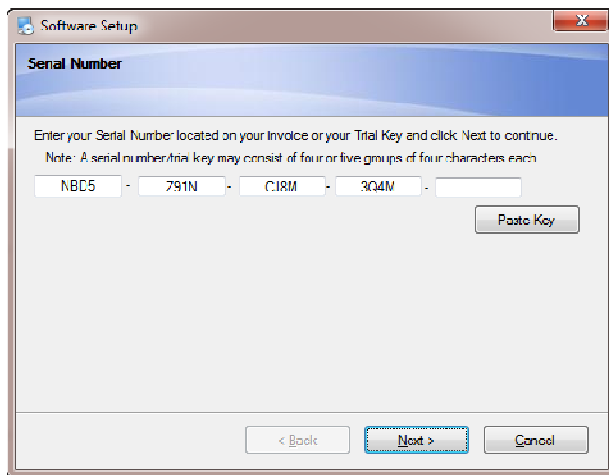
Software Setup

Serial Number

Enter your Serial Number located on your Invoice or your Trial Key and click Next to continue.

Note: A serial number/trial key may consist of four or five groups of four characters each.

| NBD5 | - | Z91N | - | CI8M | - | 3Q4M | - |  |
|---|---|---|---|---|---|---|---|---|

Paste Key

< Back

Next >

Cancel